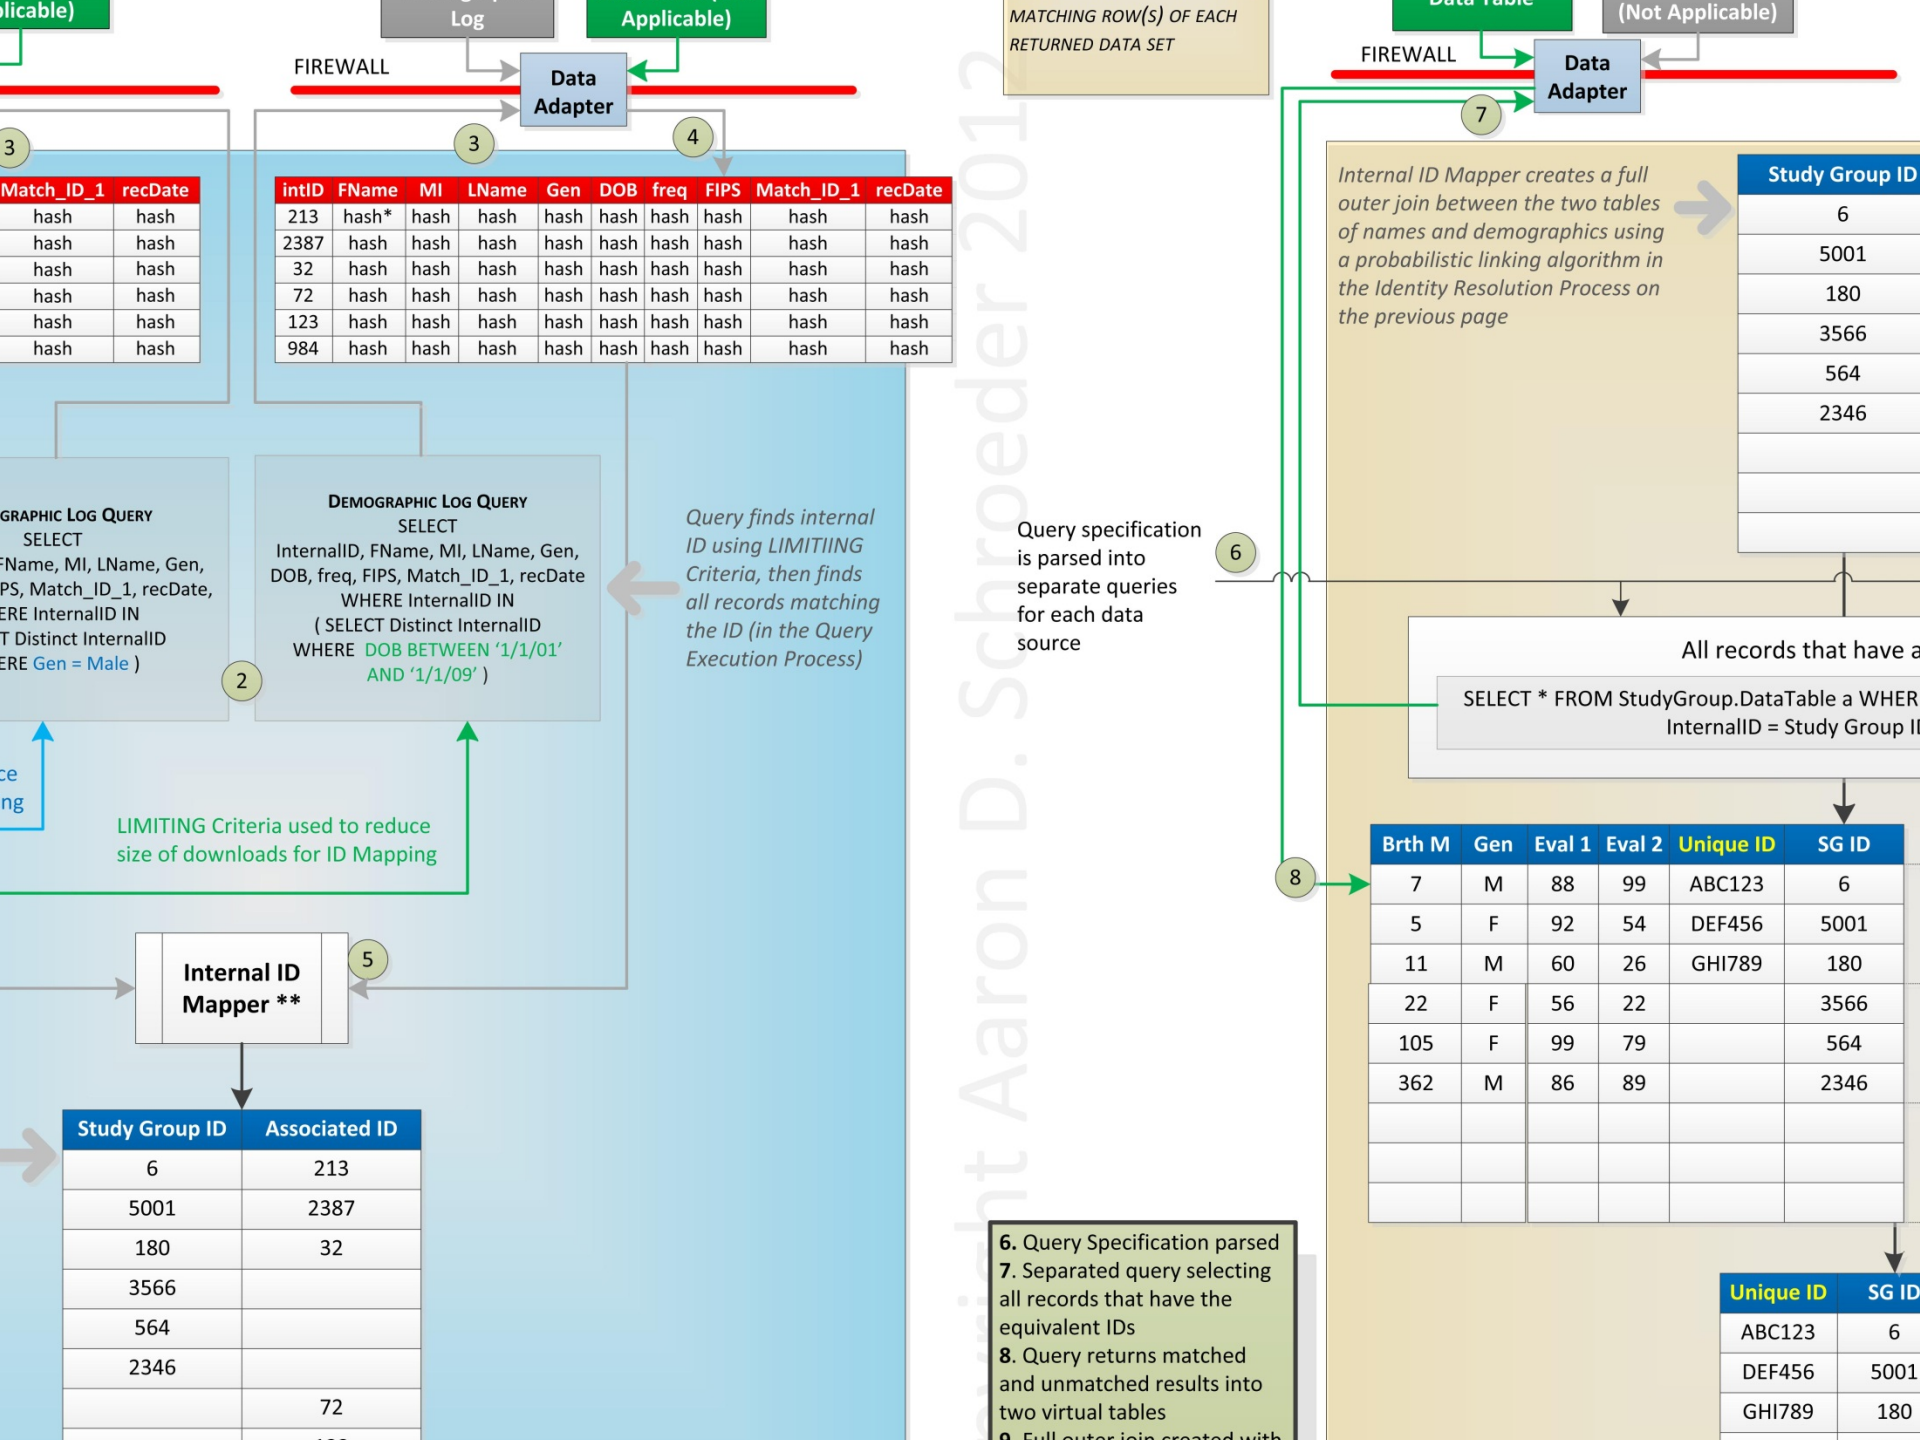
licable)

Log

Applicable)

FIREWALL

Data Adapter

3

3

4

| Match_ID_1 | recDate |
|---|---|
| hash | hash |
| hash | hash |
| hash | hash |
| hash | hash |
| hash | hash |
| hash | hash |

| intID | FName | MI | LName | Gen | DOB | freq | FIPS | Match_ID_1 | recDate |
|---|---|---|---|---|---|---|---|---|---|
| 213 | hash* | hash | hash | hash | hash | hash | hash | hash | hash |
| 2387 | hash | hash | hash | hash | hash | hash | hash | hash | hash |
| 32 | hash | hash | hash | hash | hash | hash | hash | hash | hash |
| 72 | hash | hash | hash | hash | hash | hash | hash | hash | hash |
| 123 | hash | hash | hash | hash | hash | hash | hash | hash | hash |
| 984 | hash | hash | hash | hash | hash | hash | hash | hash | hash |

GRAPHIC LOG QUERY
SELECT
FName, MI, LName, Gen,
PS, Match_ID_1, recDate,
ERE InternalID IN
T Distinct InternalID
ERE Gen = Male )

2

DEMOGRAPHIC LOG QUERY
SELECT
InternalID, FName, MI, LName, Gen, DOB, freq, FIPS, Match_ID_1, recDate
WHERE InternalID IN
( SELECT Distinct InternalID
WHERE DOB BETWEEN '1/1/01' AND '1/1/09' )

Query finds internal ID using LIMITIING Criteria, then finds all records matching the ID (in the Query Execution Process)

ce
ng

LIMITING Criteria used to reduce size of downloads for ID Mapping

Internal ID Mapper **

5

| Study Group ID | Associated ID |
|---|---|
| 6 | 213 |
| 5001 | 2387 |
| 180 | 32 |
| 3566 | |
| 564 | |
| 2346 | |
| | 72 |

MATCHING ROW(S) OF EACH RETURNED DATA SET

Data Table

(Not Applicable)

FIREWALL

Data Adapter

7

Internal ID Mapper creates a full outer join between the two tables of names and demographics using a probabilistic linking algorithm in the Identity Resolution Process on the previous page

| Study Group ID |
|---|
| 6 |
| 5001 |
| 180 |
| 3566 |
| 564 |
| 2346 |
| |
| |
| |

Query specification is parsed into separate queries for each data source

6

All records that have a

SELECT * FROM StudyGroup.DataTable a WHER
InternalID = Study Group II

8

| Brth M | Gen | Eval 1 | Eval 2 | Unique ID | SG ID |
|---|---|---|---|---|---|
| 7 | M | 88 | 99 | ABC123 | 6 |
| 5 | F | 92 | 54 | DEF456 | 5001 |
| 11 | M | 60 | 26 | GHI789 | 180 |
| 22 | F | 56 | 22 | | 3566 |
| 105 | F | 99 | 79 | | 564 |
| 362 | M | 86 | 89 | | 2346 |
| | | | | | |
| | | | | | |
| | | | | | |

6. Query Specification parsed
7. Separated query selecting all records that have the equivalent IDs
8. Query returns matched and unmatched results into two virtual tables
9. Full outer join created with

| Unique ID | SG ID |
|---|---|
| ABC123 | 6 |
| DEF456 | 5001 |
| GHI789 | 180 |

Copyright Aaron D. Schroeder 2012